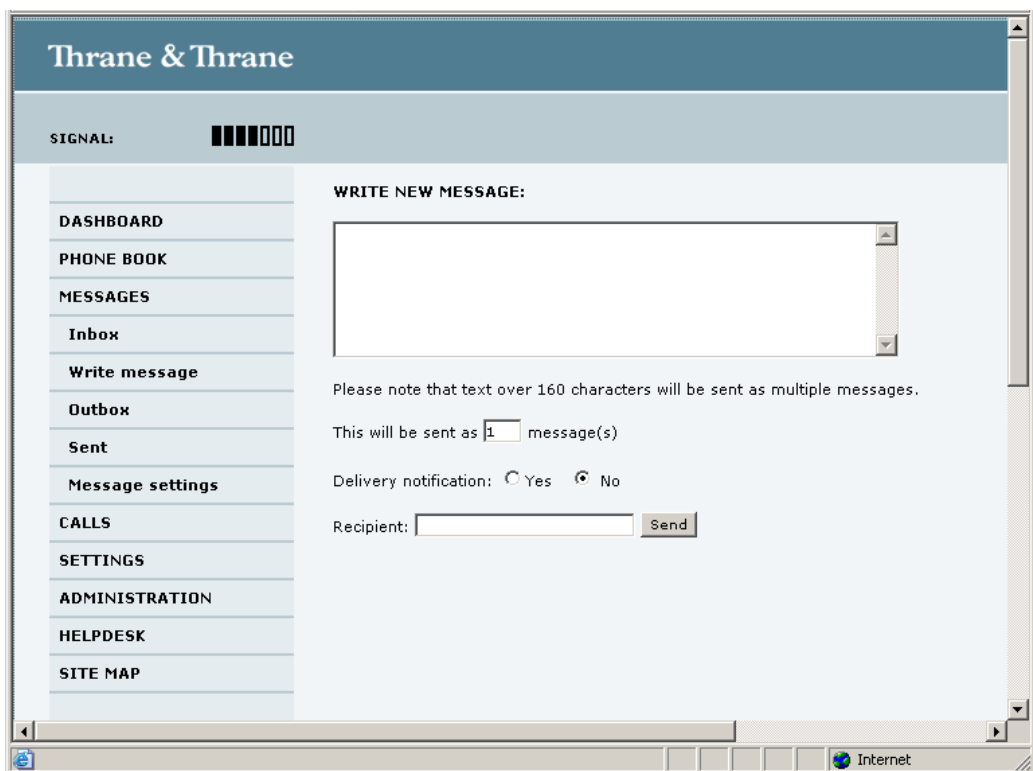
Thrane & Thrane

SIGNAL:

DASHBOARD
PHONE BOOK
MESSAGES
Inbox
Write message
Outbox
Sent
Message settings
CALLS
SETTINGS
ADMINISTRATION
HELPDESK
SITE MAP

WRITE NEW MESSAGE:

Please note that text over 160 characters will be sent as multiple messages.

This will be sent as 1 message(s)

Delivery notification: Yes No

Recipient: Send

Internet